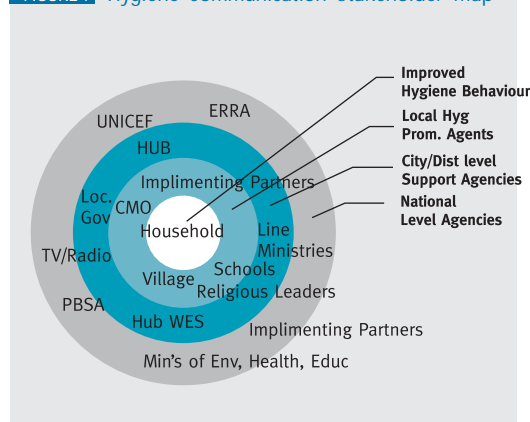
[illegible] Hygiene Communication Stakeholder Map

Improved Hygiene Behaviour

Local Hyg Prom. Agents

City/Dist level Support Agencies

National Level Agencies

UNICEF
ERRA
HUB
Implimenting Partners
Loc. Gov
CMO
Household
Line Ministries
TV/Radio
Village
Schools
Religious Leaders
PBSA
Hub WES
Implimenting Partners
Min's of Env, Health, Educ